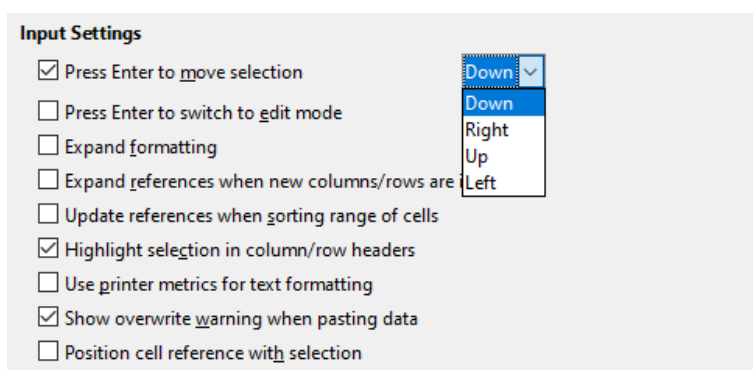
Input Settings

☑ Press Enter to move selection

Down

Down

Right

Up

Left

☐ Press Enter to switch to edit mode

☐ Expand formatting

☐ Expand references when new columns/rows are i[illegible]

☐ Update references when sorting range of cells

☑ Highlight selection in column/row headers

☐ Use printer metrics for text formatting

☑ Show overwrite warning when pasting data

☐ Position cell reference with selection